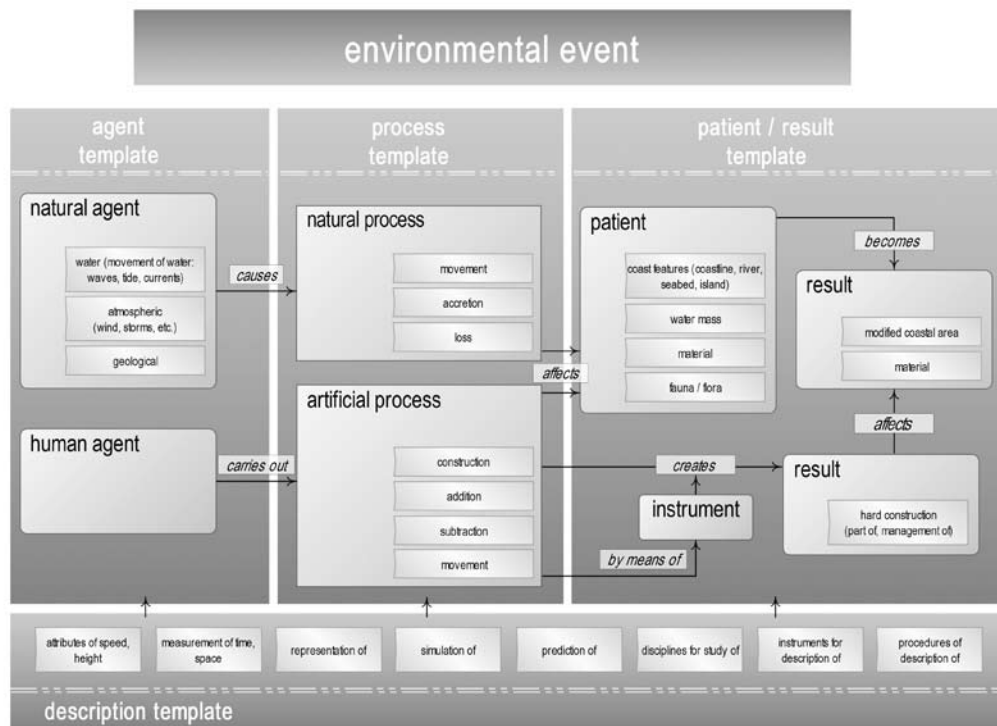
environmental event

agent template

process template

patient / result template

natural agent

water (movement of water: waves, tide, currents)

atmospheric (wind, storms, etc.)

geological

causes

natural process

movement

accretion

loss

patient

coast features (coastline, river, seabed, island)

water mass

material

fauna / flora

becomes

result

modified coastal area

material

affects

human agent

carries out

artificial process

construction

addition

subtraction

movement

creates

instrument

by means of

affects

result

hard construction (part of, management of)

attributes of speed, height

measurement of time, space

representation of

simulation of

prediction of

disciplines for study of

instruments for description of

procedures of description of

description template